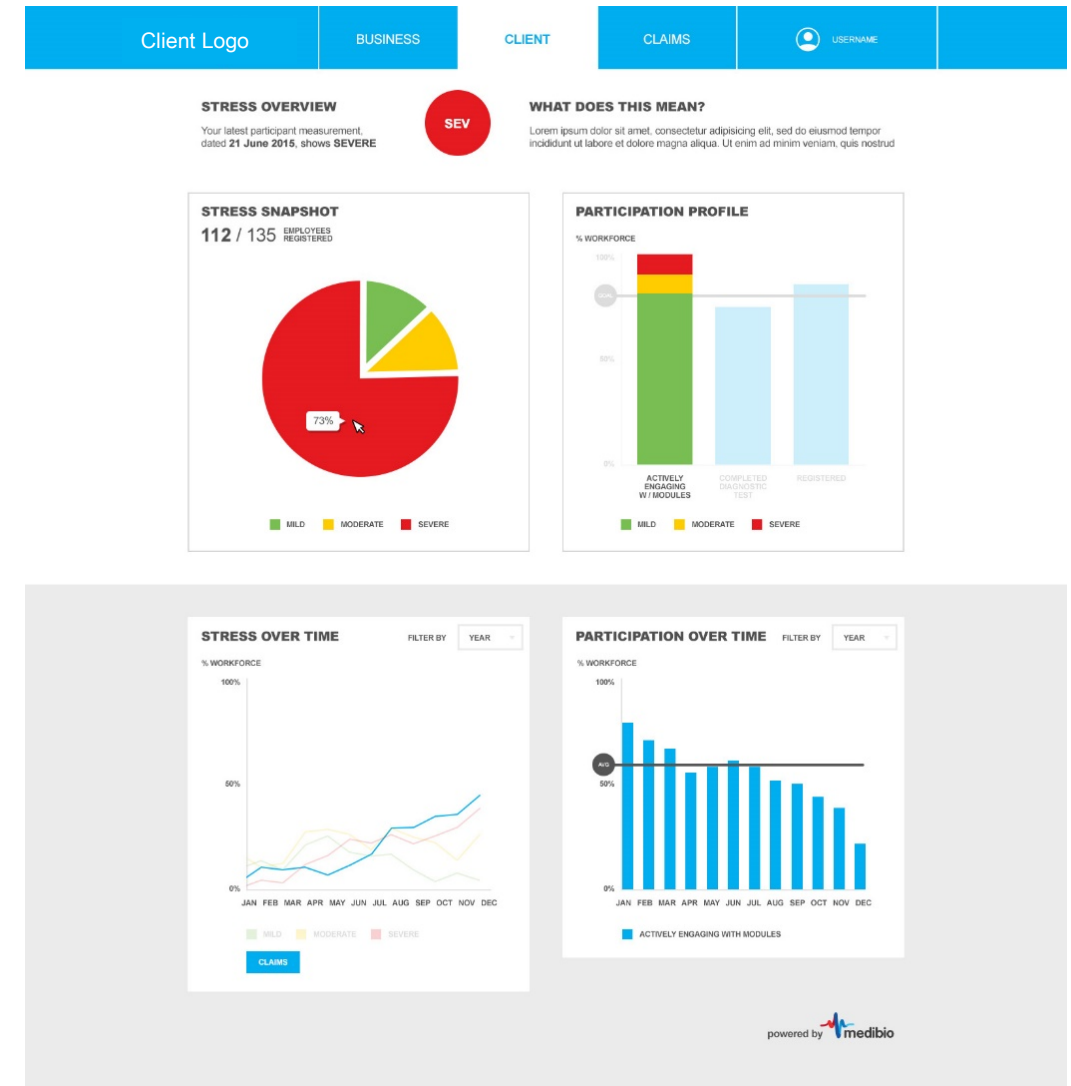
Client Logo | BUSINESS | CLIENT | CLAIMS | USERNAME

STRESS OVERVIEW

Your latest participant measurement, dated **21 June 2015**, shows **SEVERE**

SEV

WHAT DOES THIS MEAN?

Lorem ipsum dolor sit amet, consectetur adipisicing elit, sed do eiusmod tempor incididunt ut labore et dolore magna aliqua. Ut enim ad minim veniam, quis nostrud

STRESS SNAPSHOT

112 / 135 EMPLOYEES REGISTERED

73%

MILD MODERATE SEVERE

PARTICIPATION PROFILE

% WORKFORCE

100%

GOAL

50%

0%

ACTIVELY ENGAGING W / MODULES

COMPLETED DIAGNOSTIC TEST

REGISTERED

MILD MODERATE SEVERE

STRESS OVER TIME

FILTER BY YEAR

% WORKFORCE

100%

50%

0%

JAN FEB MAR APR MAY JUN JUL AUG SEP OCT NOV DEC

MILD MODERATE SEVERE

CLAIMS

PARTICIPATION OVER TIME

FILTER BY YEAR

% WORKFORCE

100%

AVG

50%

0%

JAN FEB MAR APR MAY JUN JUL AUG SEP OCT NOV DEC

ACTIVELY ENGAGING WITH MODULES

powered by medibio